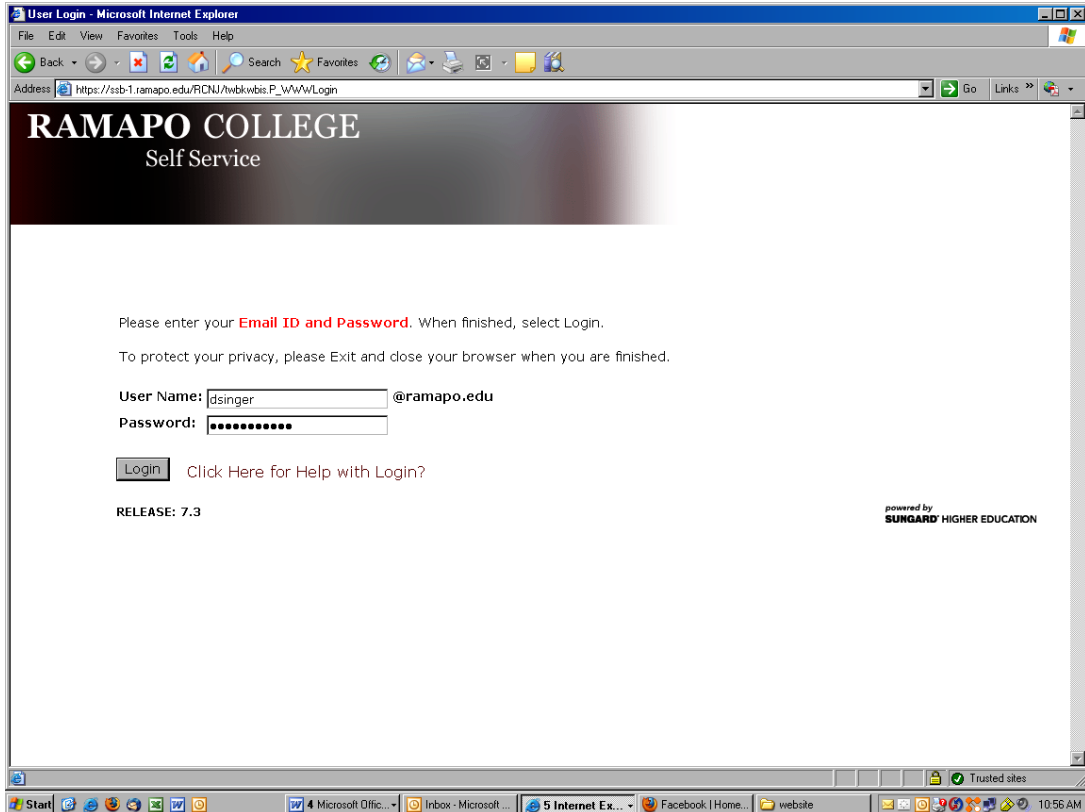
User Login - Microsoft Internet Explorer

File Edit View Favorites Tools Help

Back Search Favorites

Address https://ssb-1.ramapo.edu/RCNJ/twbkwbis.P_WWWLogin

Go Links

RAMAPO COLLEGE
Self Service

Please enter your Email ID and Password. When finished, select Login.

To protect your privacy, please Exit and close your browser when you are finished.

User Name: dsinger @ramapo.edu
Password: ●●●●●●●●●●●

Login Click Here for Help with Login?

RELEASE: 7.3

powered by
SUNGARD HIGHER EDUCATION

Trusted sites

Start 4 Microsoft Offic... Inbox - Microsoft ... 5 Internet Ex... Facebook | Home... website 10:56 AM